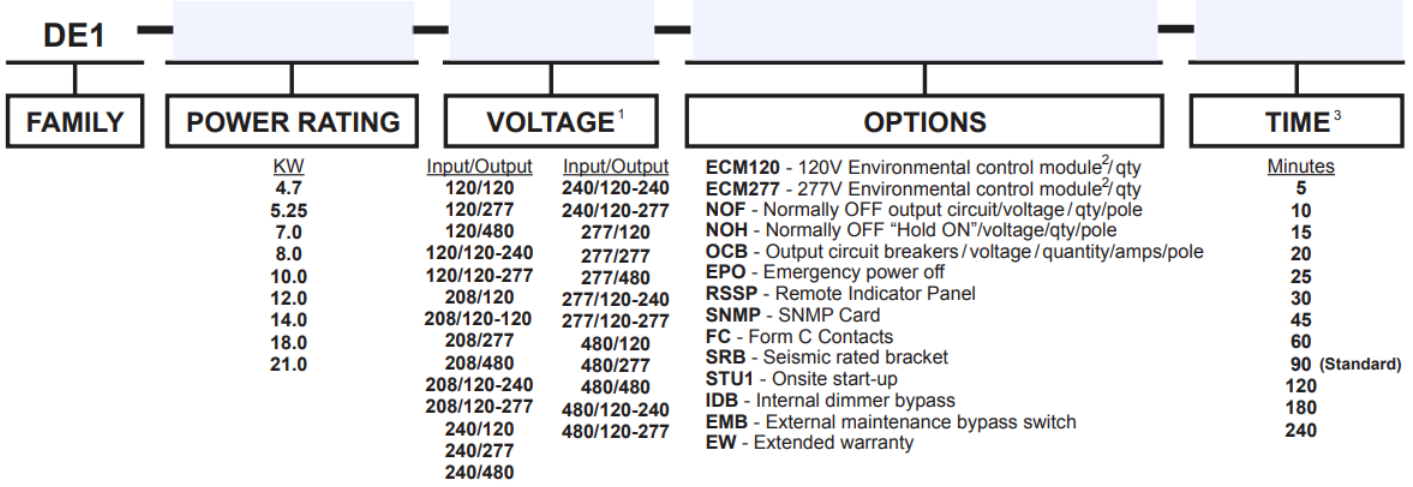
DE1

FAMILY

POWER RATING

KW
4.7
5.25
7.0
8.0
10.0
12.0
14.0
18.0
21.0

VOLTAGE$^{1}$

Input/Output
120/120
120/277
120/480
120/120-240
120/120-277
208/120
208/120-120
208/277
208/480
208/120-240
208/120-277
240/120
240/277
240/480

Input/Output
240/120-240
240/120-277
277/120
277/277
277/480
277/120-240
277/120-277
480/120
480/277
480/480
480/120-240
480/120-277

OPTIONS

ECM120 - 120V Environmental control module$^{2}$/qty
ECM277 - 277V Environmental control module$^{2}$/qty
NOF - Normally OFF output circuit/voltage/qty/pole
NOH - Normally OFF "Hold ON"/voltage/qty/pole
OCB - Output circuit breakers/voltage/quantity/amps/pole
EPO - Emergency power off
RSSP - Remote Indicator Panel
SNMP - SNMP Card
FC - Form C Contacts
SRB - Seismic rated bracket
STU1 - Onsite start-up
IDB - Internal dimmer bypass
EMB - External maintenance bypass switch
EW - Extended warranty

TIME$^{3}$

Minutes
5
10
15
20
25
30
45
60
90 (Standard)
120
180
240